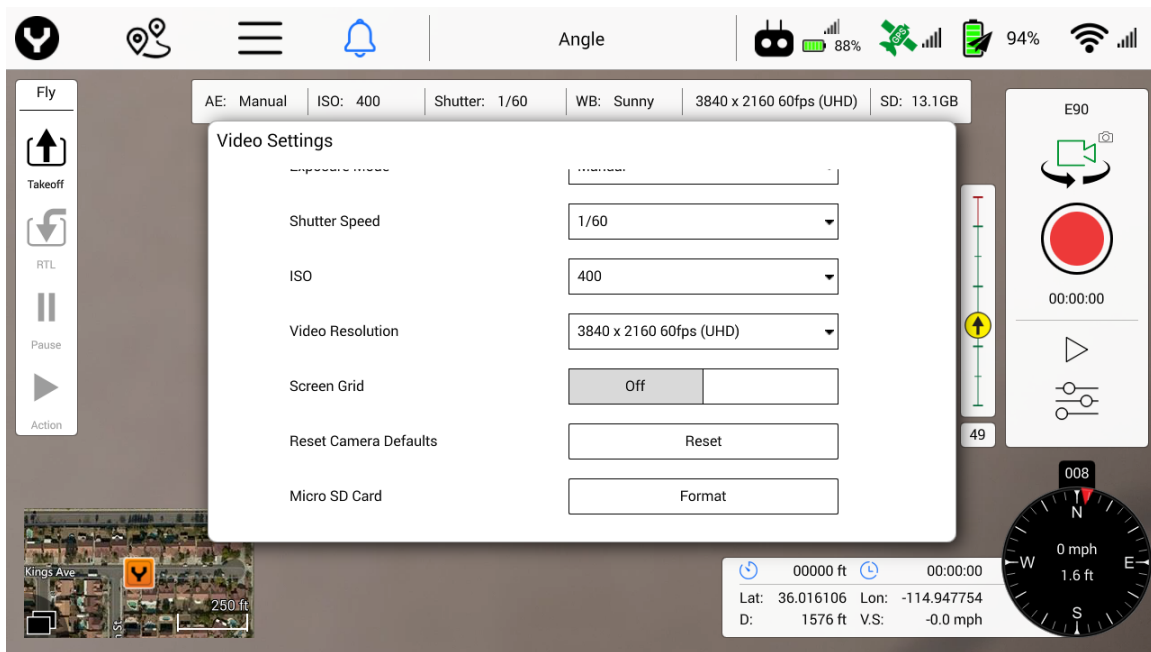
Angle

88%

94%

Fly

Takeoff

RTL

Pause

Action

AE: Manual | ISO: 400 | Shutter: 1/60 | WB: Sunny | 3840 x 2160 60fps (UHD) | SD: 13.1GB

Video Settings

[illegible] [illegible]

Shutter Speed 1/60

ISO 400

Video Resolution 3840 x 2160 60fps (UHD)

Screen Grid Off

Reset Camera Defaults Reset

Micro SD Card Format

E90

00:00:00

49

008

N

W

E

S

0 mph

1.6 ft

Kings Ave

250 ft

00000 ft 00:00:00

Lat: 36.016106 Lon: -114.947754

D: 1576 ft V.S: -0.0 mph